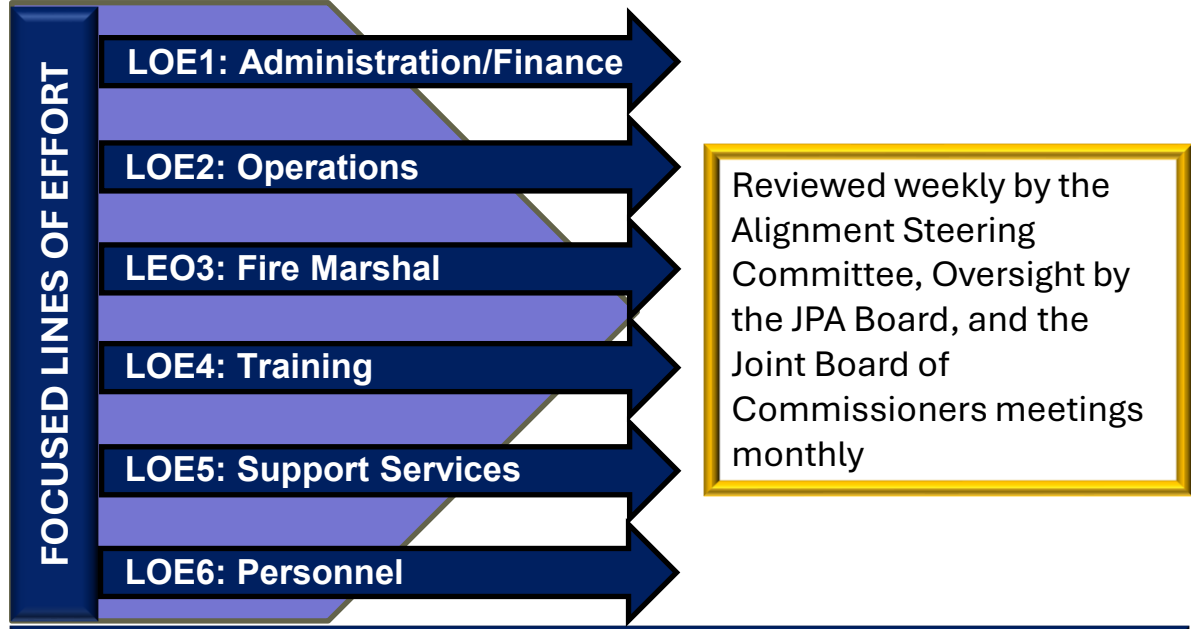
FOCUSED LINES OF EFFORT

LOE1: Administration/Finance

LOE2: Operations

LEO3: Fire Marshal

LOE4: Training

LOE5: Support Services

LOE6: Personnel

Reviewed weekly by the Alignment Steering Committee, Oversight by the JPA Board, and the Joint Board of Commissioners meetings monthly